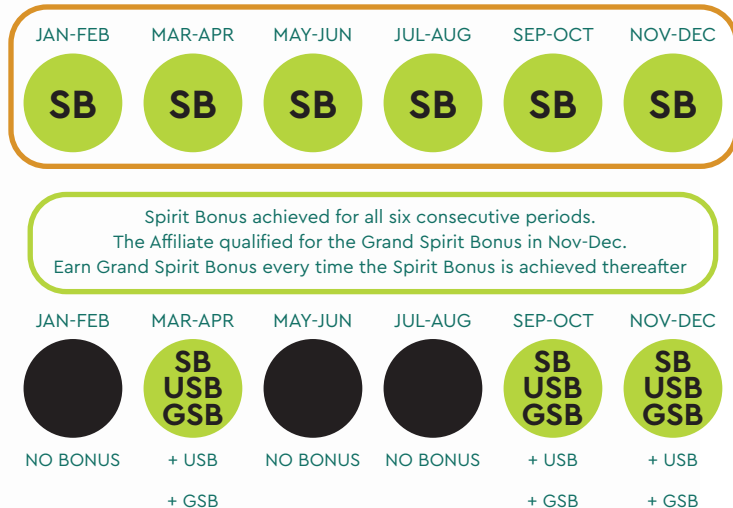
JAN-FEB MAR-APR MAY-JUN JUL-AUG SEP-OCT NOV-DEC

SB SB SB SB SB SB

Spirit Bonus achieved for all six consecutive periods.
The Affiliate qualified for the Grand Spirit Bonus in Nov-Dec.
Earn Grand Spirit Bonus every time the Spirit Bonus is achieved thereafter

JAN-FEB MAR-APR MAY-JUN JUL-AUG SEP-OCT NOV-DEC

SB USB GSB

SB USB GSB

SB USB GSB

NO BONUS + USB + GSB NO BONUS NO BONUS + USB + GSB + USB + GSB